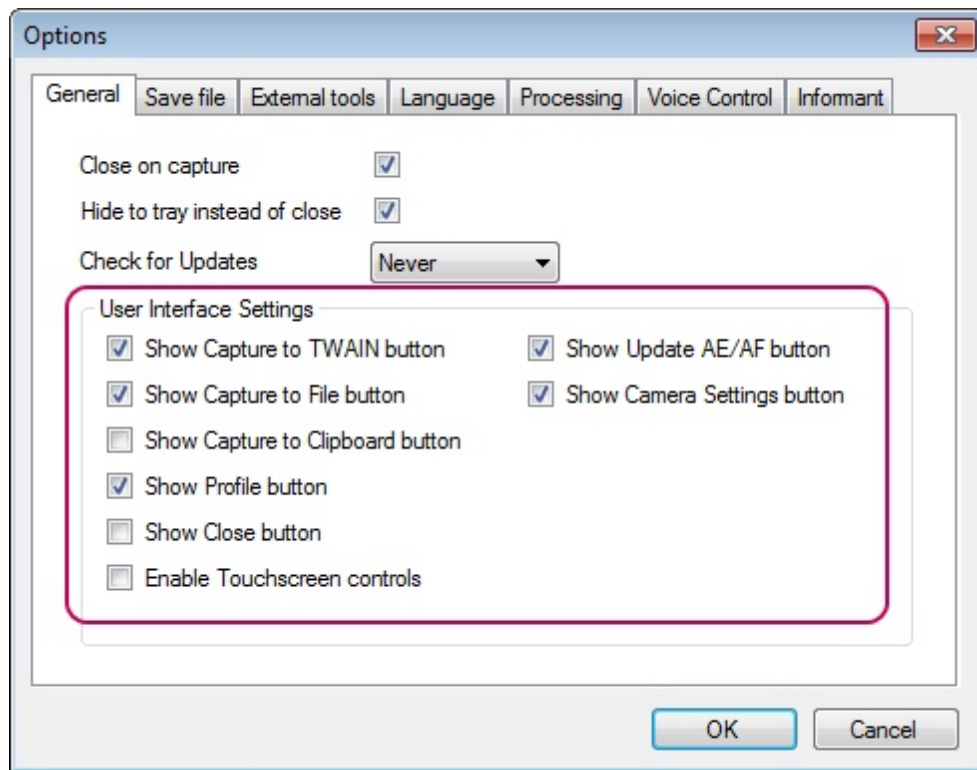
Options

General | Save file | External tools | Language | Processing | Voice Control | Informant

Close on capture

Hide to tray instead of close

Check for Updates Never

User Interface Settings

Show Capture to TWAIN button

Show Capture to File button

Show Capture to Clipboard button

Show Profile button

Show Close button

Enable Touchscreen controls

Show Update AE/AF button

Show Camera Settings button

OK

Cancel